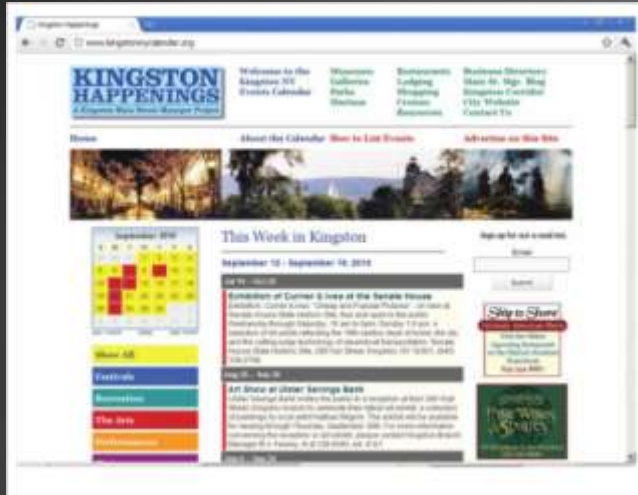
Kingston Happenings

www.kingstoncalendar.org

KINGSTON HAPPENINGS
A Kingston Main Street Manager Project

Welcome to the Kingston NY Events Calendar

Museums
Galleries
Parks
Marinas

Restaurants
Lodging
Shopping
Cruises
Resources

Business Directory
Main St. Mgr. Blog
Kingston Corridor
City Website
Contact Us

Home

About the Calendar

How to List Events

Advertise on this Site

September 2010

Show All
Festivals
Recreation
The Arts
Performances

This Week in Kingston

September 13 - September 19, 2010

Exhibition of Currier & Ives at the Senate House

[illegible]

Art Show at Ulster Savings Bank

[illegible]

Sign up for our e-mail list.

Email

Submit

Ship to Shore

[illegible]